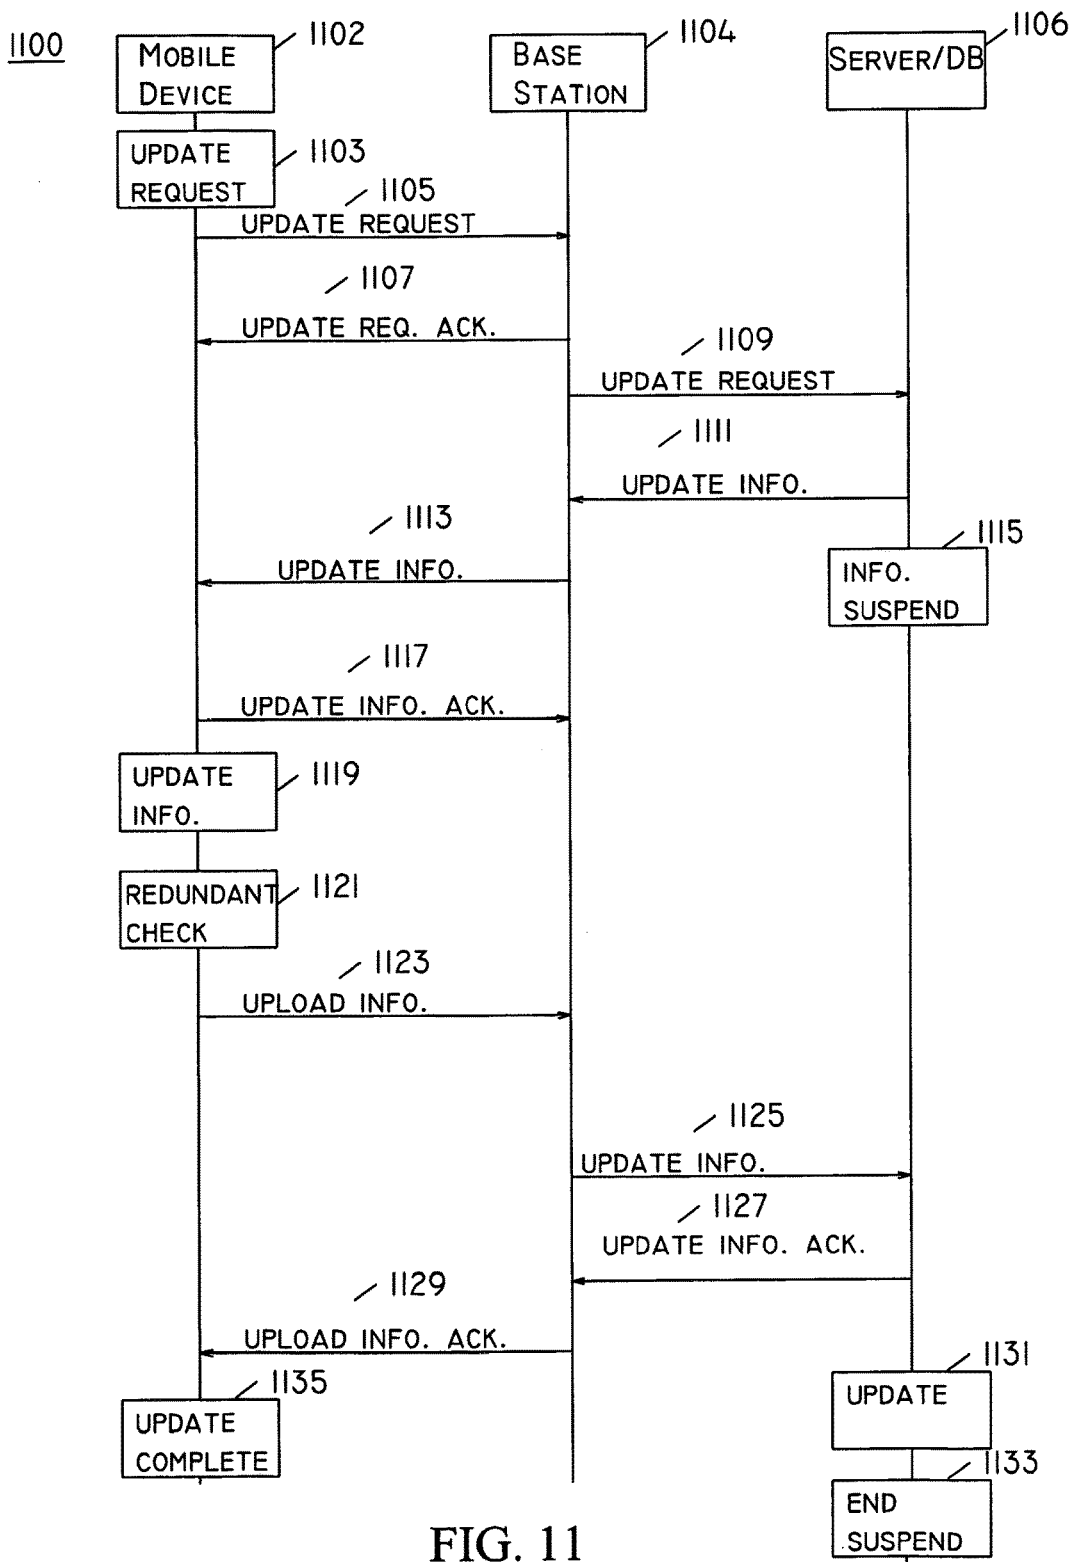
1100

MOBILE DEVICE 1102

BASE STATION 1104

SERVER/DB 1106

UPDATE REQUEST 1103

1105 UPDATE REQUEST

1107 UPDATE REQ. ACK.

1109 UPDATE REQUEST

1111 UPDATE INFO.

1113 UPDATE INFO.

INFO. SUSPEND 1115

1117 UPDATE INFO. ACK.

UPDATE INFO. 1119

REDUNDANT CHECK 1121

1123 UPLOAD INFO.

1125 UPDATE INFO.

1127 UPDATE INFO. ACK.

1129 UPLOAD INFO. ACK.

1135 UPDATE COMPLETE

UPDATE 1131

END SUSPEND 1133

FIG. 11